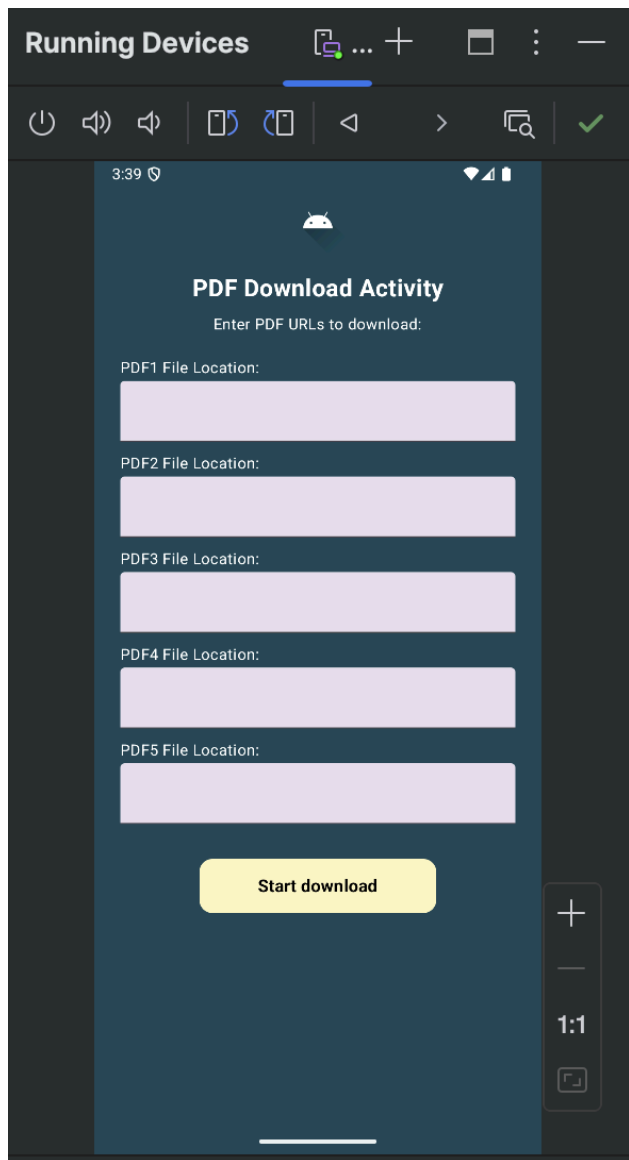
Running Devices ...

3:39

PDF Download Activity

Enter PDF URLs to download:

PDF1 File Location:

PDF2 File Location:

PDF3 File Location:

PDF4 File Location:

PDF5 File Location:

Start download

1:1